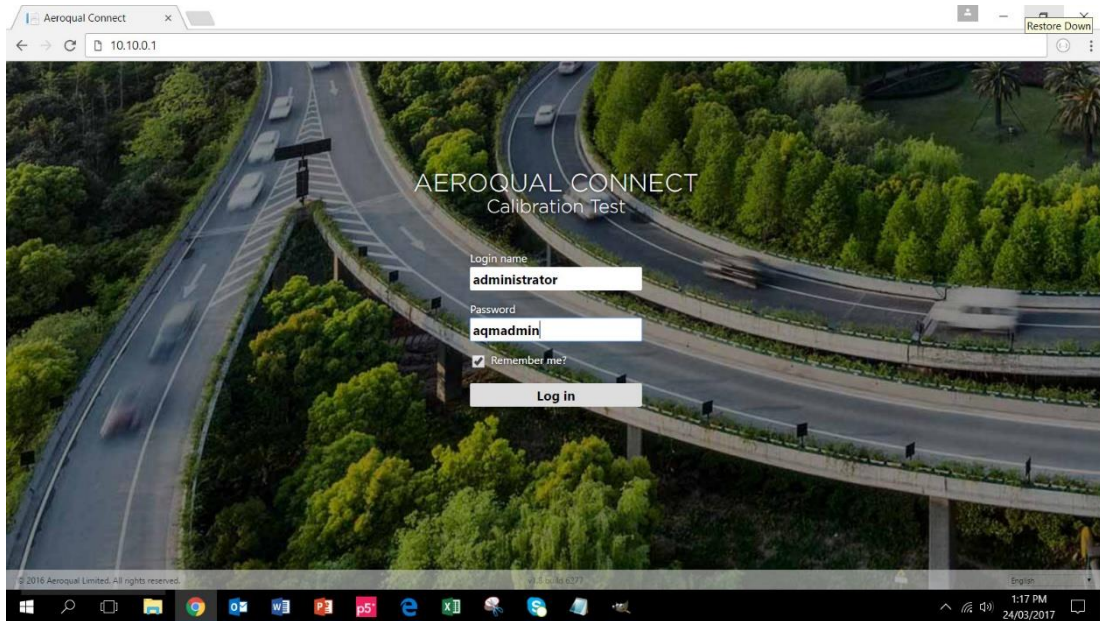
Aeroqual Connect ×

Restore Down

10.10.0.1

AEROQUAL CONNECT
Calibration Test

Login name
administrator

Password
aqmadmin

Remember me?

Log in

© 2016 Aeroqual Limited. All rights reserved.

v3.0 (build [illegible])

English

1:17 PM
24/03/2017